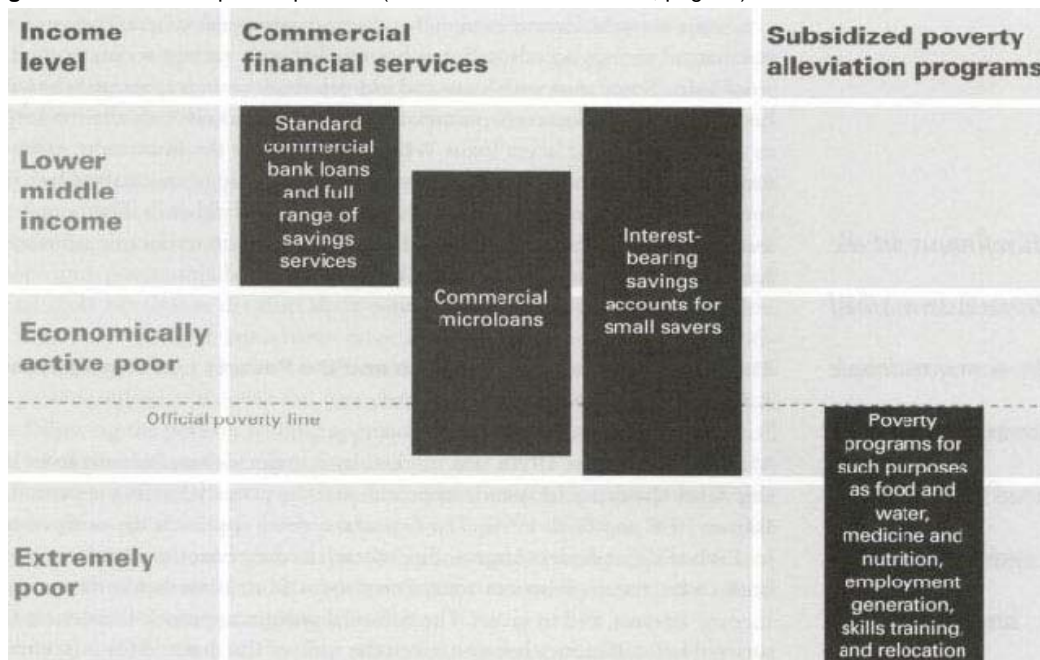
Income level

Commercial financial services

Subsidized poverty alleviation programs

Standard commercial bank loans and full range of savings services

Lower middle income

Commercial microloans

Interest-bearing savings accounts for small savers

Economically active poor

Official poverty line

Poverty programs for such purposes as food and water, medicine and nutrition, employment generation, skills training, and relocation

Extremely poor